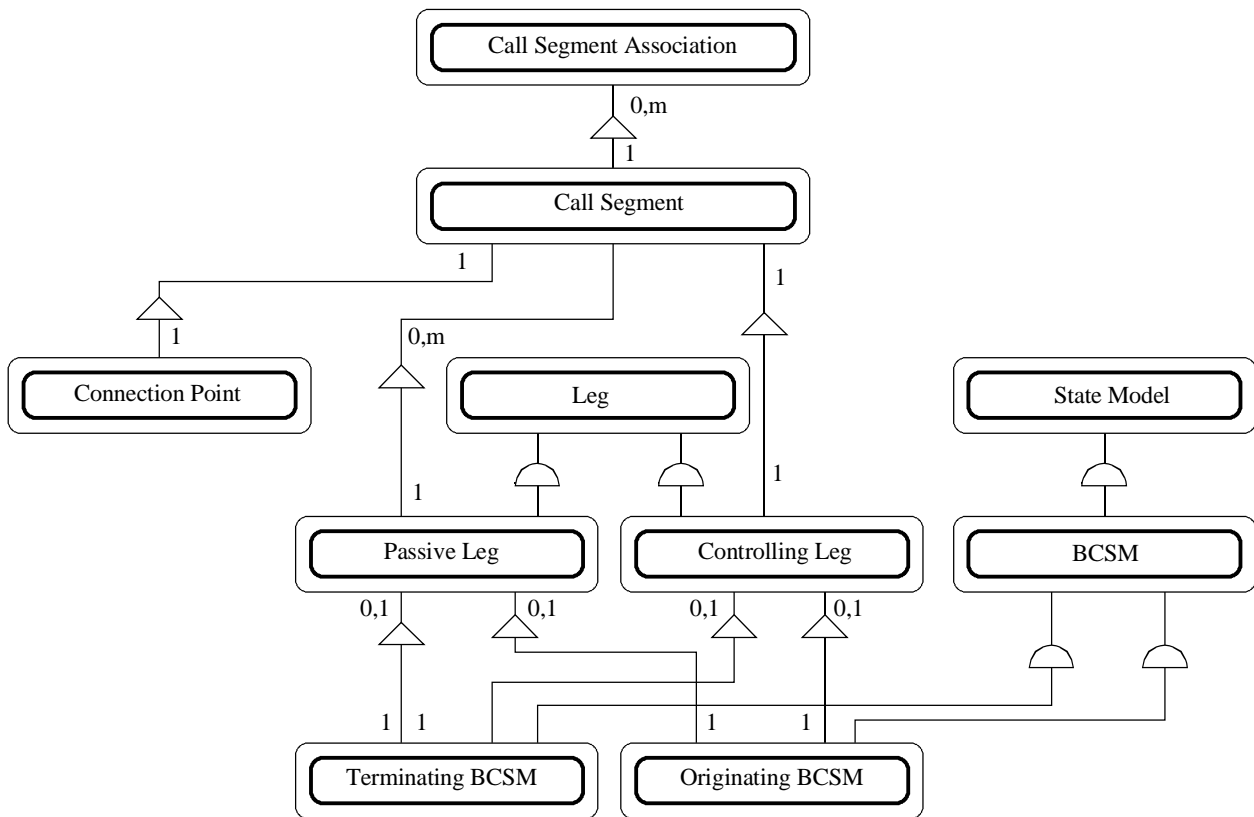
Call Segment Association

0,m

1

Call Segment

1

1

1

0,m

Connection Point

Leg

State Model

1

1

Passive Leg

Controlling Leg

BCSM

0,1

0,1

0,1

0,1

1

1

1

1

Terminating BCSM

Originating BCSM